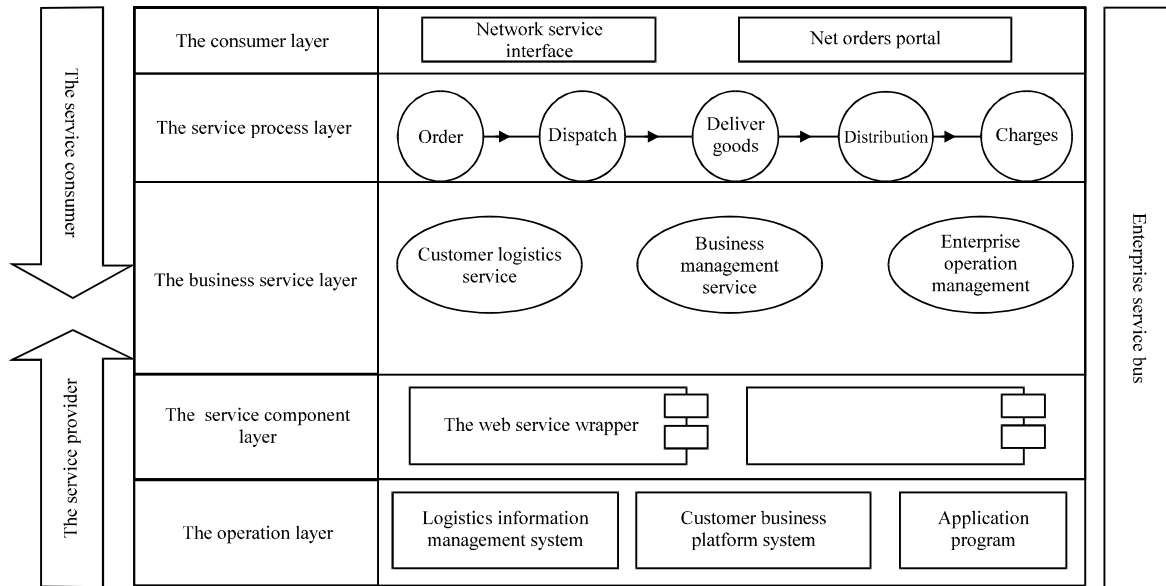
The service consumer

The service provider

The consumer layer

Network service interface

Net orders portal

The service process layer

Order

Dispatch

Deliver goods

Distribution

Charges

The business service layer

Customer logistics service

Business management service

Enterprise operation management

The service component layer

The web service wrapper

The operation layer

Logistics information management system

Customer business platform system

Application program

Enterprise service bus